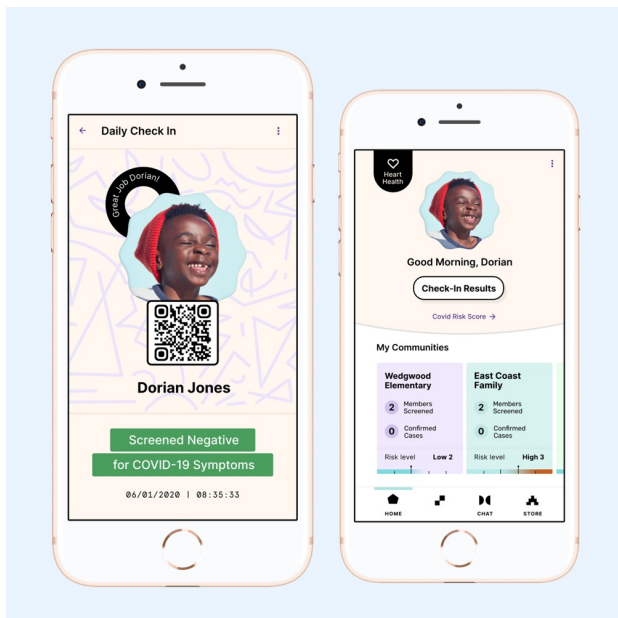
Daily Check In

Great Job Dorian!

Dorian Jones

Screened Negative
for COVID-19 Symptoms

06/01/2020 | 08:35:33

Heart Health

Good Morning, Dorian

Check-In Results

Covid Risk Score →

My Communities

Wedgwood Elementary

2 Members Screened

0 Confirmed Cases

Risk level Low 2

East Coast Family

2 Members Screened

0 Confirmed Cases

Risk level High 3

HOME

CHAT

STORE